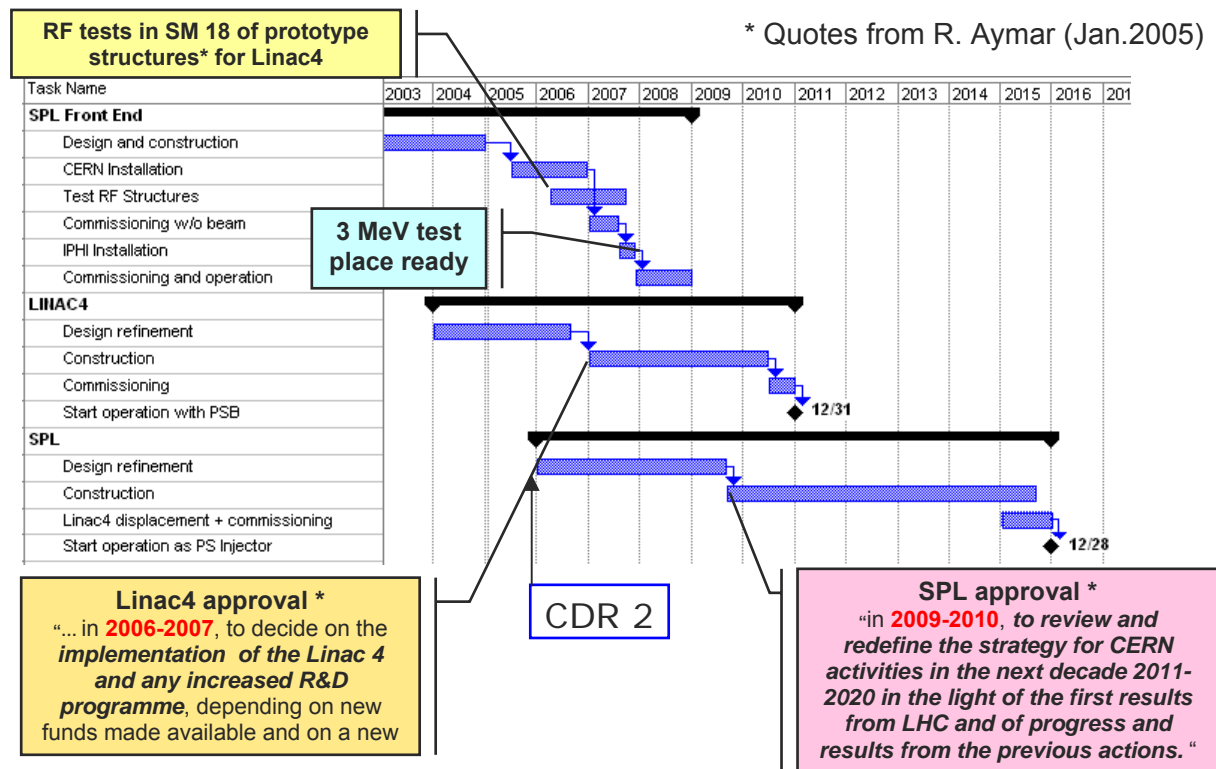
RF tests in SM 18 of prototype structures* for Linac4

* Quotes from R. Aymar (Jan.2005)

| Task Name | 2003 | 2004 | 2005 | 2006 | 2007 | 2008 | 2009 | 2010 | 2011 | 2012 | 2013 | 2014 | 2015 | 2016 | 201 |
|---|---|---|---|---|---|---|---|---|---|---|---|---|---|---|---|
| SPL Front End | | | | | | | | | | | | | | | |
| Design and construction | | | | | | | | | | | | | | | |
| CERN Installation | | | | | | | | | | | | | | | |
| Test RF Structures | | | | | | | | | | | | | | | |
| Commissioning w/o beam | | | | | | | | | | | | | | | |
| IPHI Installation | | | | | | | | | | | | | | | |
| Commissioning and operation | | | | | | | | | | | | | | | |
| LINAC4 | | | | | | | | | | | | | | | |
| Design refinement | | | | | | | | | | | | | | | |
| Construction | | | | | | | | | | | | | | | |
| Commissioning | | | | | | | | | | | | | | | |
| Start operation with PSB | | | | | | | | | 12/31 | | | | | | |
| SPL | | | | | | | | | | | | | | | |
| Design refinement | | | | | | | | | | | | | | | |
| Construction | | | | | | | | | | | | | | | |
| Linac4 displacement + commissioning | | | | | | | | | | | | | | | |
| Start operation as PS Injector | | | | | | | | | | | | | | 12/28 | |

3 MeV test place ready

Linac4 approval *
"... in 2006-2007, to decide on the implementation of the Linac 4 and any increased R&D programme, depending on new funds made available and on a new

CDR 2

SPL approval *
"in 2009-2010, to review and redefine the strategy for CERN activities in the next decade 2011-2020 in the light of the first results from LHC and of progress and results from the previous actions."